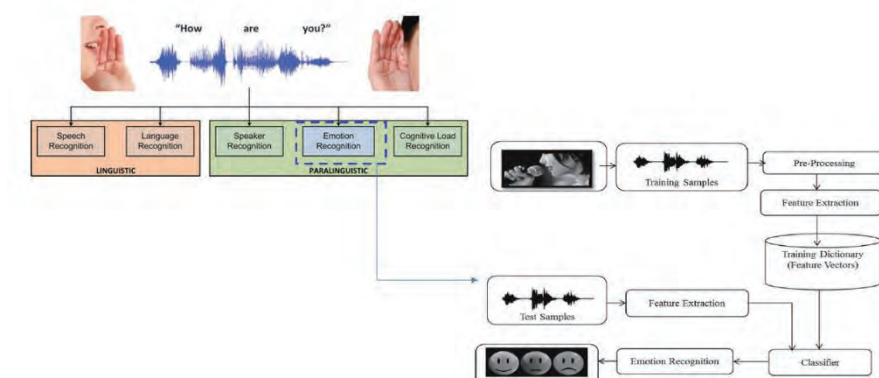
"How are you?"

Speech Recognition

Language Recognition

LINGUISTIC

Speaker Recognition

Emotion Recognition

Cognitive Load Recognition

PARALINGUISTIC

Training Samples

Pre-Processing

Feature Extraction

Training Dictionary (Feature Vectors)

Test Samples

Feature Extraction

Emotion Recognition

Classifier